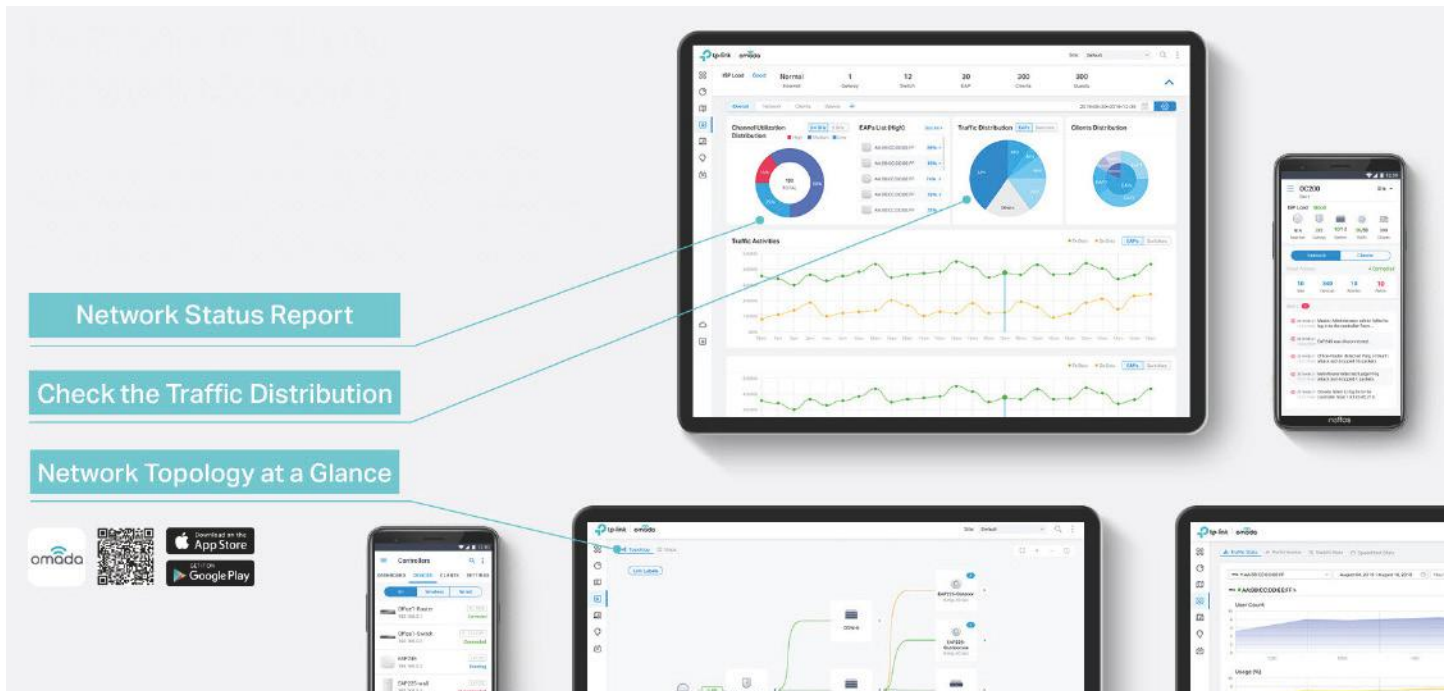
Network Status Report

Check the Traffic Distribution

Network Topology at a Glance

omada

Download on the App Store

GET IT ON Google Play

tp-link | omada

ISP Load Good Normal Internet 1 Gateway 12 Switch 30 EAP 300 Clients 300 Guests

Channel Utilization Distribution

EAPs List (High)

Traffic Distribution

Clients Distribution

Traffic Activities

OC200